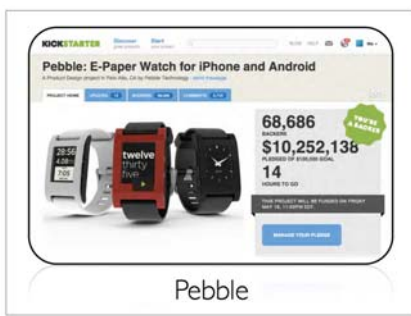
KICKSTARTER Discover Start

Pebble: E-Paper Watch for iPhone and Android

A Product Design project in Palo Alto, CA by Pebble Technology

PROJECT HOME UPDATES BACKERS COMMENTS

28:56

twelve thirty five

68,686
BACKERS

$10,252,138
PLEDGED OF $100,000 GOAL

14
HOURS TO GO

YOU'RE A BACKER

THIS PROJECT WILL BE FUNDED ON FRIDAY MAY 18, 11:00PM EDT.

MANAGE YOUR PLEDGE

Pebble